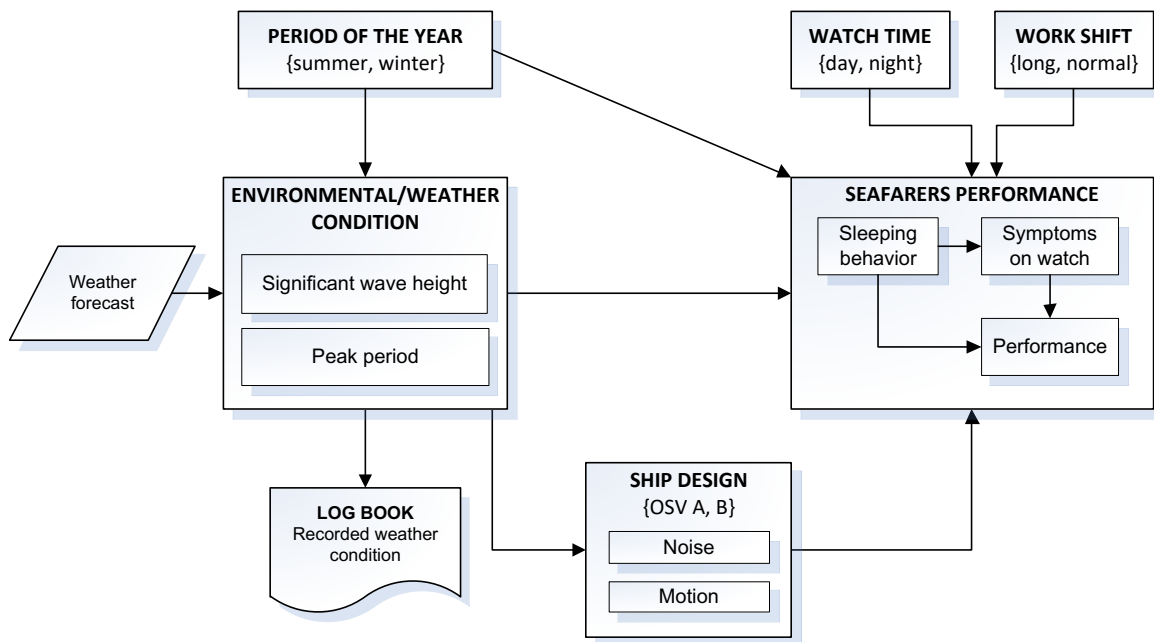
PERIOD OF THE YEAR
{summer, winter}

WATCH TIME
{day, night}

WORK SHIFT
{long, normal}

ENVIRONMENTAL/WEATHER CONDITION

Significant wave height

Peak period

Weather forecast

SEAFARERS PERFORMANCE

Sleeping behavior

Symptoms on watch

Performance

LOG BOOK
Recorded weather condition

SHIP DESIGN
{OSV A, B}

Noise

Motion